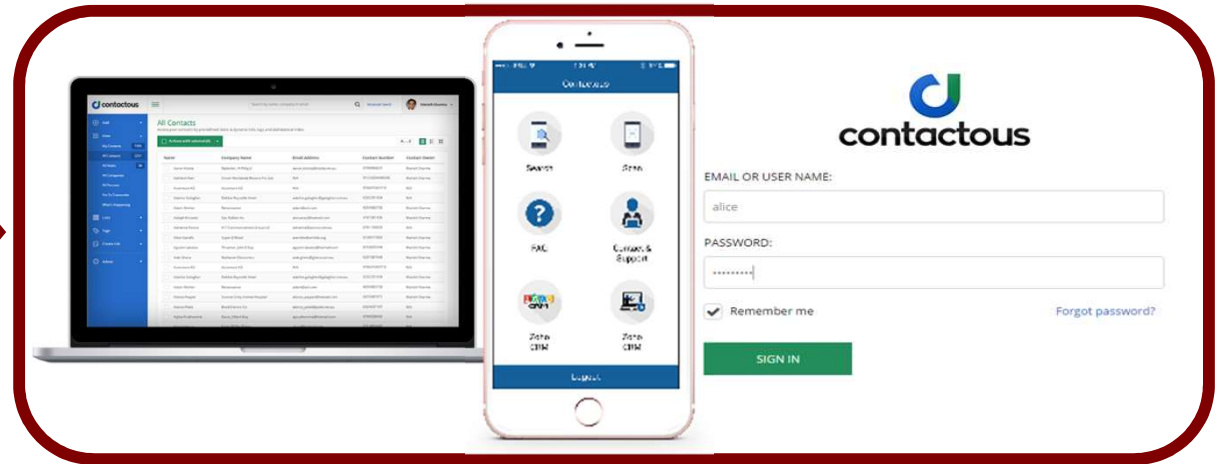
contactous

All Contacts

Contactous

Search

Scan

FAQ

Contact & Support

Zoho CRM

Zoho CRM

Logout

contactous

EMAIL OR USER NAME:

alice

PASSWORD:

•••••••••

Remember me

Forgot password?

SIGN IN